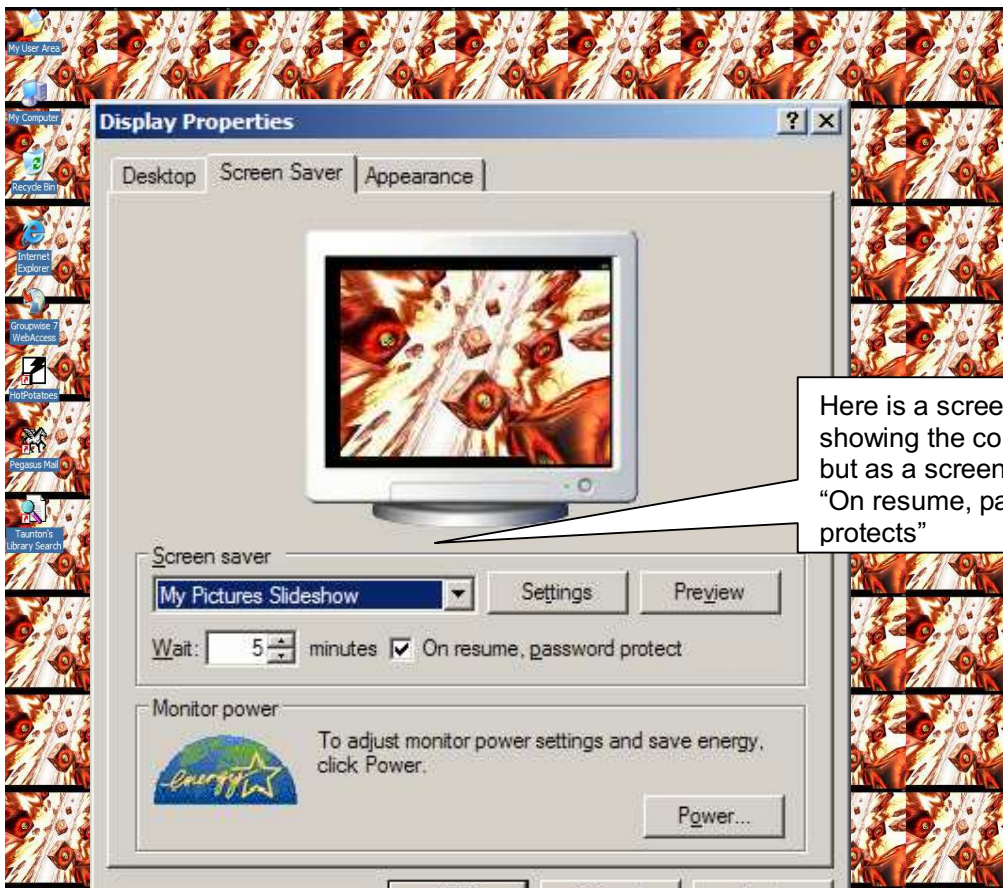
My User Area
My Computer
Recycle Bin
Internet Explorer
Groupwise 7 WebAccess
HotPotatoes
Pegasus Mail
Taunton's Library Search

Display Properties
?
Desktop
Screen Saver
Appearance

Here is a scree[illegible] showing the co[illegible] but as a screen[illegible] "On resume, pa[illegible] protects"

Screen saver
My Pictures Slideshow
Settings
Preview
Wait: 5 minutes
On resume, password protect

Monitor power
To adjust monitor power settings and save energy, click Power.
energy
Power...